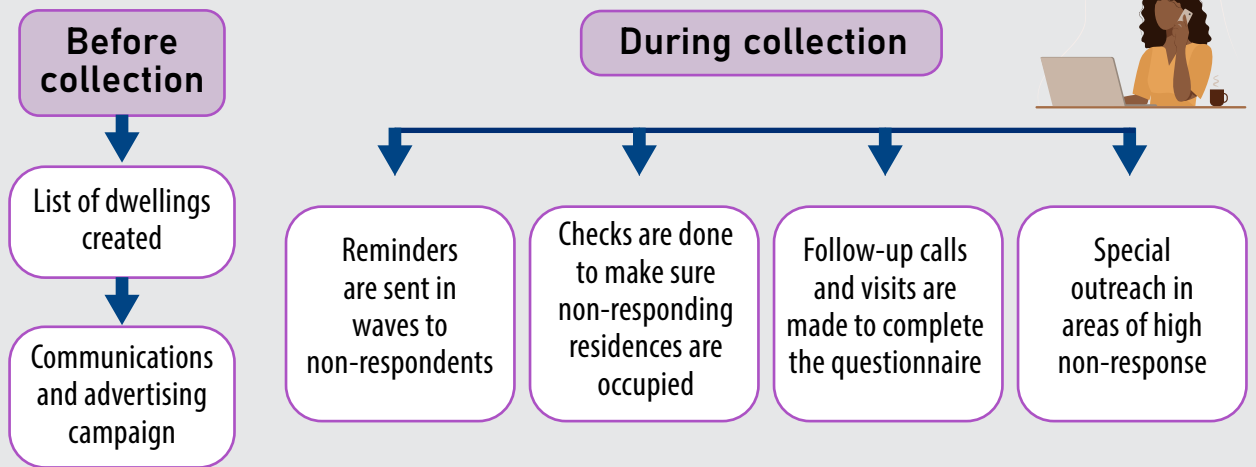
Before collection

List of dwellings created

Communications and advertising campaign

During collection

Reminders are sent in waves to non-respondents

Checks are done to make sure non-responding residences are occupied

Follow-up calls and visits are made to complete the questionnaire

Special outreach in areas of high non-response